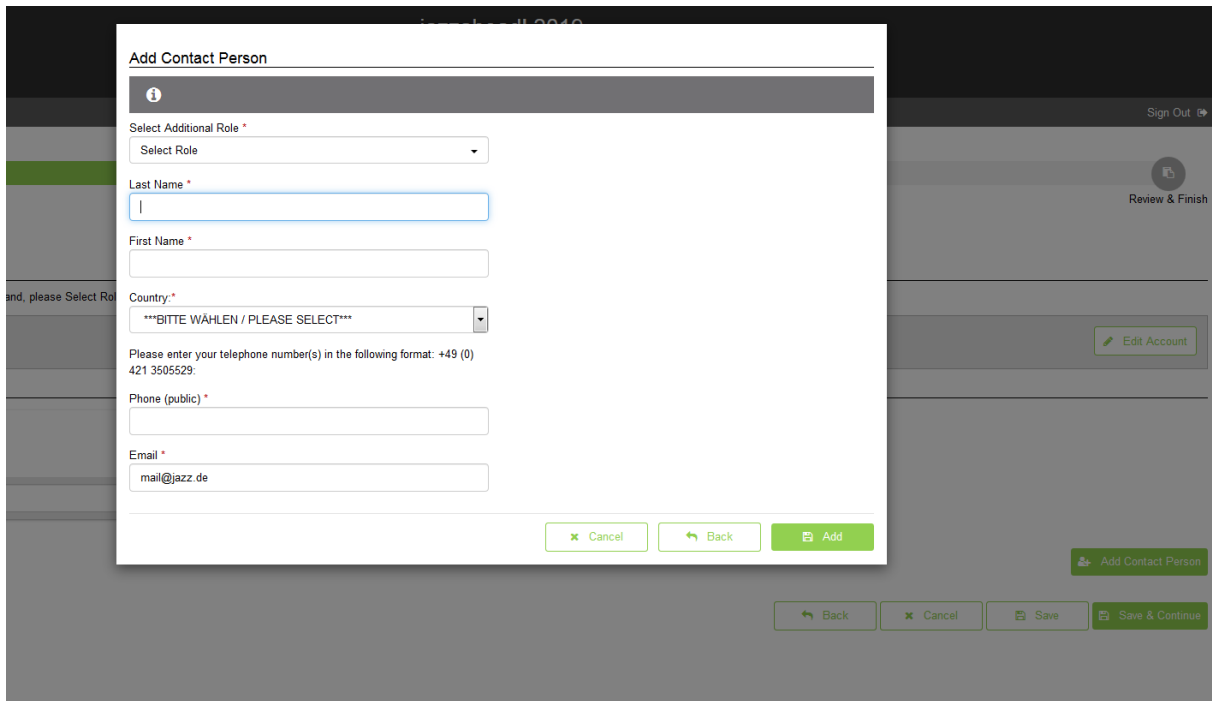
Add Contact Person

Select Additional Role *

Select Role

Last Name *

First Name *

Country:*

***BITTE WÄHLEN / PLEASE SELECT***

Please enter your telephone number(s) in the following format: +49 (0) 421 3505529:

Phone (public) *

Email *

mail@jazz.de

Cancel Back Add

Sign Out

Review & Finish

and, please Select Rol

Edit Account

Add Contact Person

Back Cancel Save Save & Continue